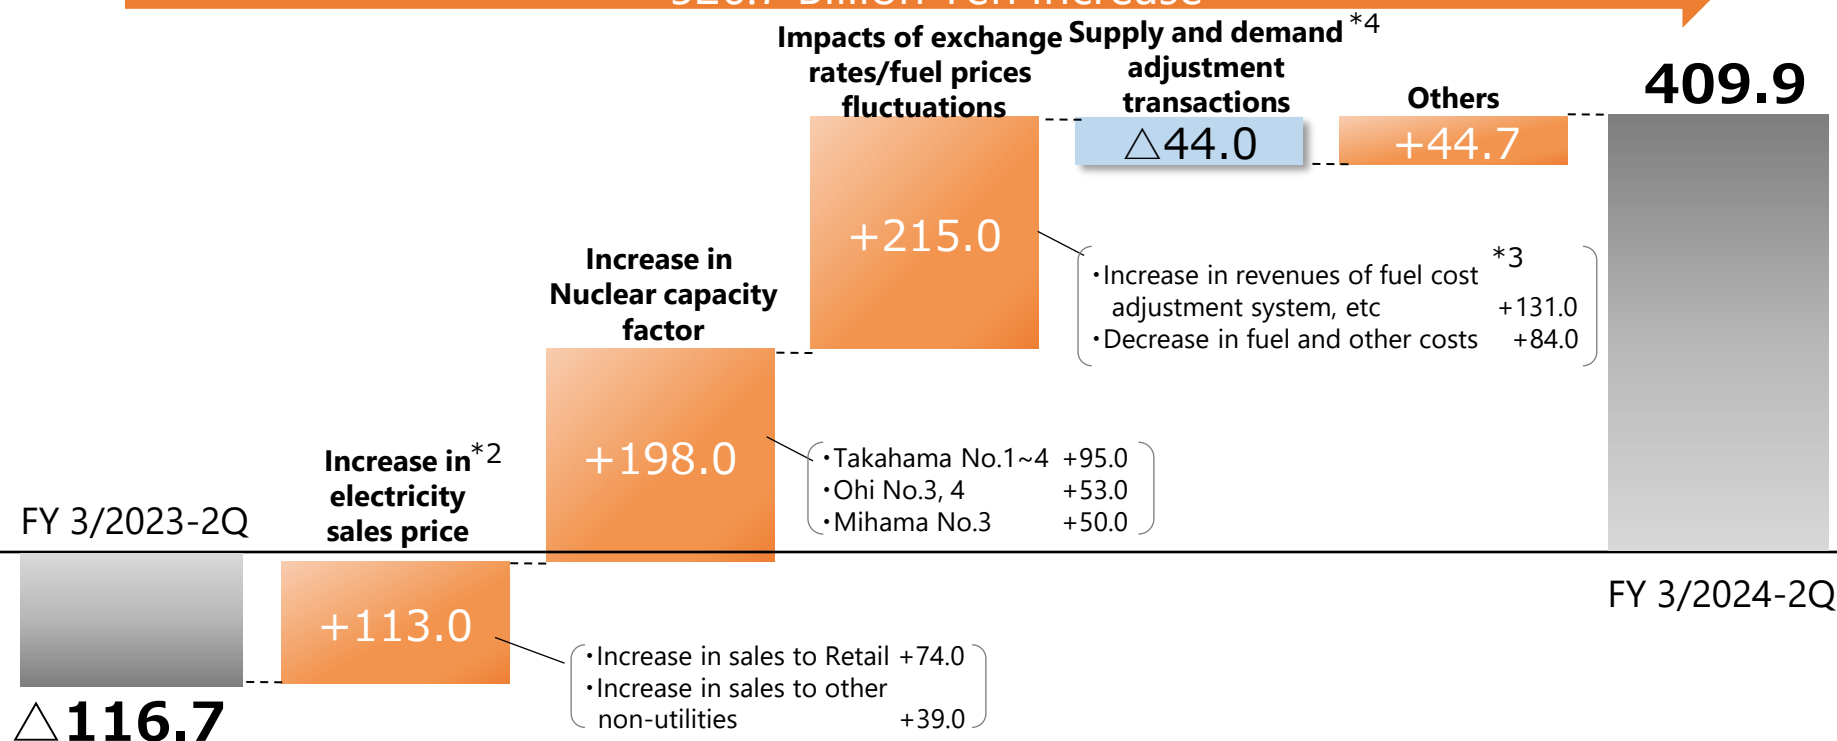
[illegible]

Impacts of exchange rates/fuel prices fluctuations

Supply and demand *4 adjustment transactions

Others

409.9

△44.0

+44.7

+215.0

・Increase in revenues of fuel cost *3 adjustment system, etc +131.0
・Decrease in fuel and other costs +84.0

Increase in Nuclear capacity factor

+198.0

・Takahama No.1~4 +95.0
・Ohi No.3, 4 +53.0
・Mihama No.3 +50.0

FY 3/2023-2Q

Increase in*2 electricity sales price

+113.0

FY 3/2024-2Q

・Increase in sales to Retail +74.0
・Increase in sales to other non-utilities +39.0

△116.7